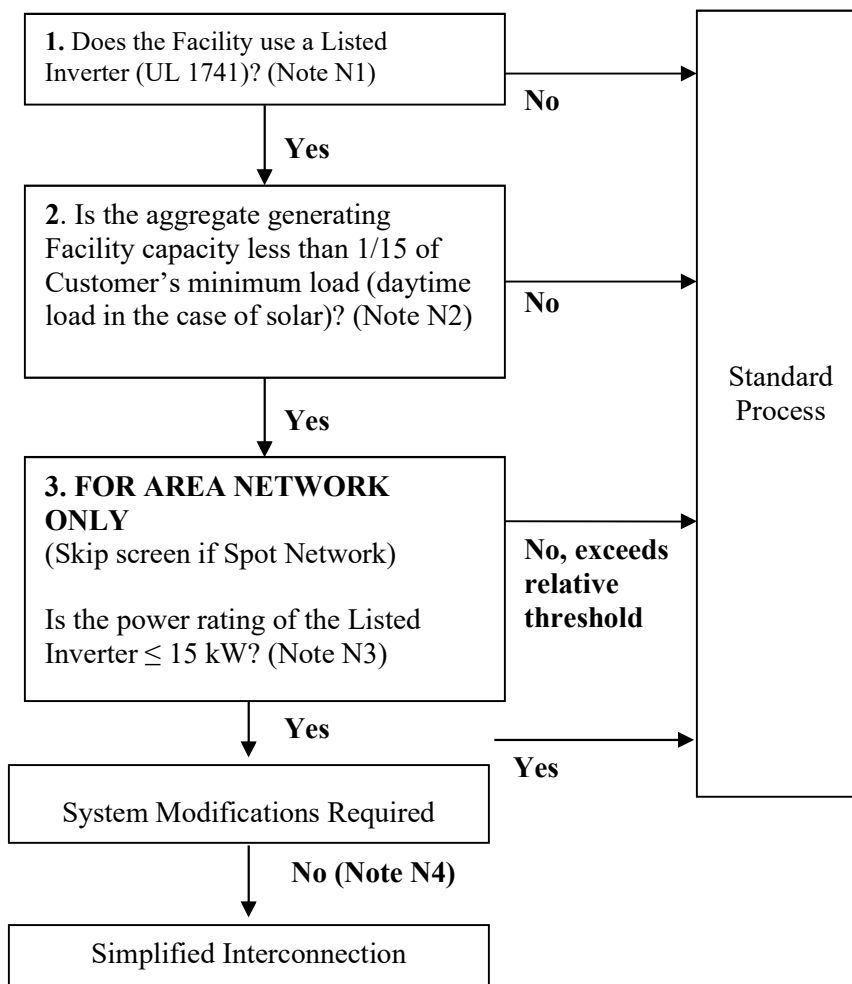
**1.** Does the Facility use a Listed Inverter (UL 1741)? (Note N1)

**No**

**Yes**

**2**. Is the aggregate generating Facility capacity less than 1/15 of Customer's minimum load (daytime load in the case of solar)? (Note N2)

**No**

Standard Process

**Yes**

**3. FOR AREA NETWORK ONLY**
(Skip screen if Spot Network)

Is the power rating of the Listed Inverter $\leq$ 15 kW? (Note N3)

**No, exceeds relative threshold**

**Yes**

**Yes**

System Modifications Required

**No (Note N4)**

Simplified Interconnection